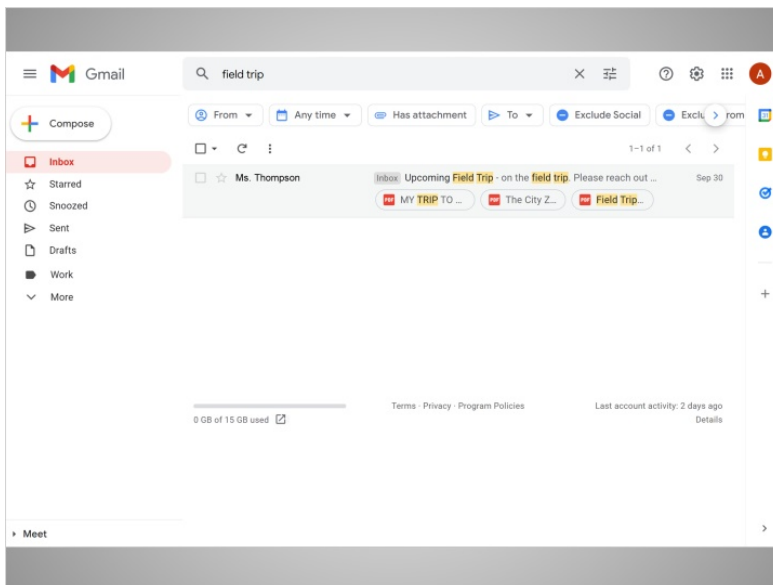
Gmail

field trip

A

Compose

Inbox
Starred
Snoozed
Sent
Drafts
Work
More

From
Any time
Has attachment
To
Exclude Social
Exclu rom

1–1 of 1

Ms. Thompson
Inbox Upcoming Field Trip - on the field trip. Please reach out ...
Sep 30
MY TRIP TO ...
The City Z...
Field Trip...

0 GB of 15 GB used

Terms · Privacy · Program Policies

Last account activity: 2 days ago
Details

Meet